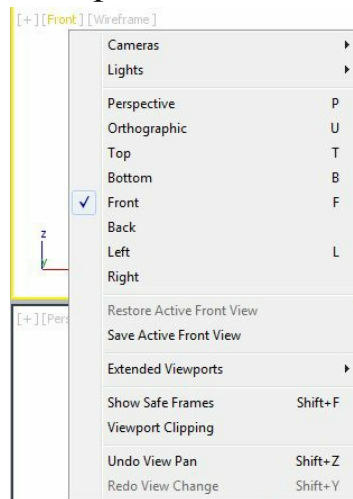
[+] [Front] [Wireframe]

Cameras
Lights

Perspective P
Orthographic U
Top T
Bottom B
✓ Front F
Back
Left L
Right

Restore Active Front View
Save Active Front View

Extended Viewports

Show Safe Frames Shift+F
Viewport Clipping

Undo View Pan Shift+Z
Redo View Change Shift+Y

z

[+] [Pers